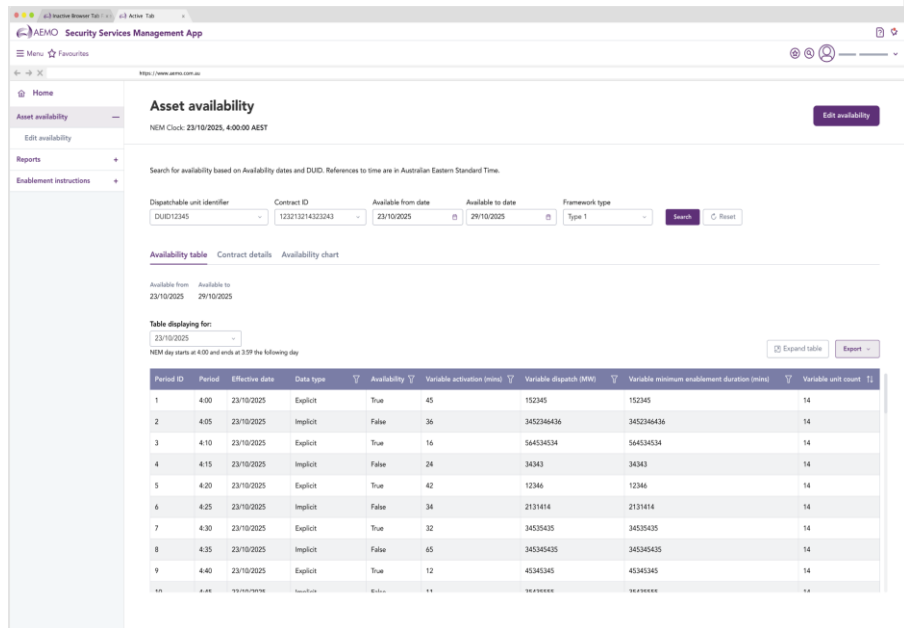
Inactive Browser Tab | Active Tab

AEMO Security Services Management App

Menu Favourites

https://www.aemo.com.au

Home

Asset availability

Edit availability

Reports

Enablement instructions

Asset availability

NEM Clock: 23/10/2025, 4:00:00 AEST

Edit availability

Search for availability based on Availability dates and DUID. References to time are in Australian Eastern Standard Time.

Dispatchable unit identifier
DUID12345

Contract ID
123213214323243

Available from date
23/10/2025

Available to date
29/10/2025

Framework type
Type 1

Search

Reset

Availability table | Contract details | Availability chart

Available from
23/10/2025

Available to
29/10/2025

Table displaying for:
23/10/2025

NEM day starts at 4:00 and ends at 3:59 the following day

Expand table

Export

| Period ID | Period | Effective date | Data type | Availability | Variable activation (mins) | Variable dispatch (MW) | Variable minimum enablement duration (mins) | Variable unit count |
|---|---|---|---|---|---|---|---|---|
| 1 | 4:00 | 23/10/2025 | Explicit | True | 45 | 152345 | 152345 | 14 |
| 2 | 4:05 | 23/10/2025 | Implicit | False | 36 | 3452346436 | 3452346436 | 14 |
| 3 | 4:10 | 23/10/2025 | Explicit | True | 16 | 564534534 | 564534534 | 14 |
| 4 | 4:15 | 23/10/2025 | Implicit | False | 24 | 34343 | 34343 | 14 |
| 5 | 4:20 | 23/10/2025 | Explicit | True | 42 | 12346 | 12346 | 14 |
| 6 | 4:25 | 23/10/2025 | Implicit | False | 34 | 2131414 | 2131414 | 14 |
| 7 | 4:30 | 23/10/2025 | Explicit | True | 32 | 34535435 | 34535435 | 14 |
| 8 | 4:35 | 23/10/2025 | Implicit | False | 65 | 345345435 | 345345435 | 14 |
| 9 | 4:40 | 23/10/2025 | Explicit | True | 12 | 45345345 | 45345345 | 14 |
| 10 | 4:45 | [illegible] | Implicit | False | 11 | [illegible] | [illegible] | 14 |